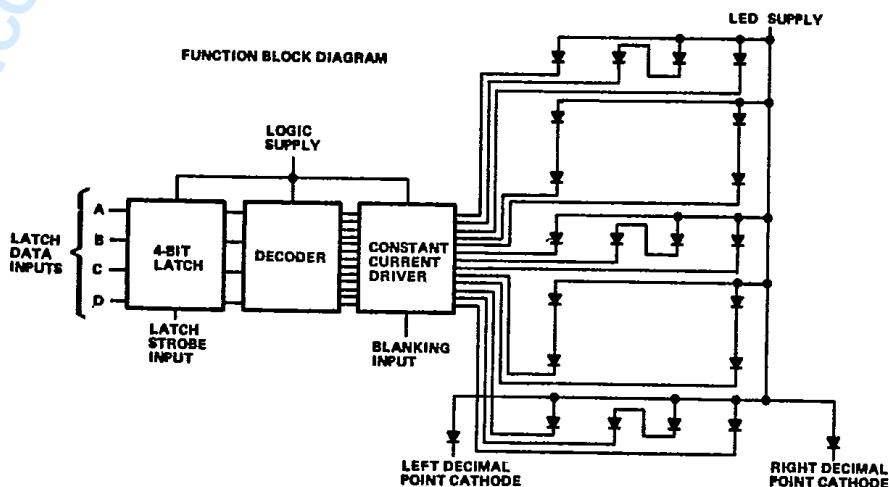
FUNCTION BLOCK DIAGRAM

LED SUPPLY

LOGIC SUPPLY

LATCH DATA INPUTS

A

B

C

D

4-BIT LATCH

DECODER

CONSTANT CURRENT DRIVER

LATCH STROBE INPUT

BLANKING INPUT

LEFT DECIMAL POINT CATHODE

RIGHT DECIMAL POINT CATHODE